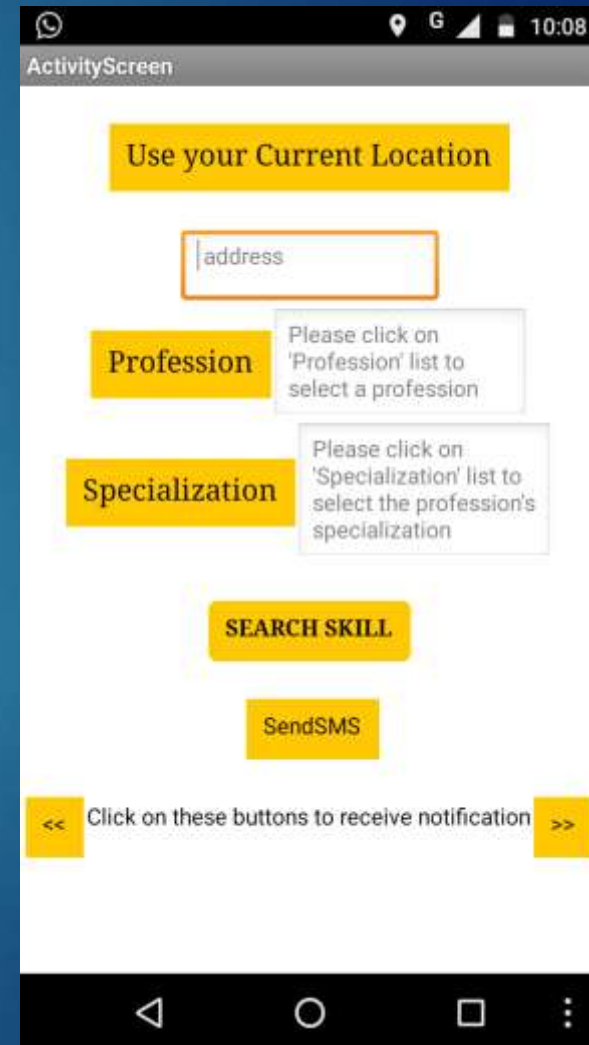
G 10:08

ActivityScreen

Use your Current Location

address

Profession

Please click on 'Profession' list to select a profession

Specialization

Please click on 'Specialization' list to select the profession's specialization

SEARCH SKILL

SendSMS

<<

Click on these buttons to receive notification

>>